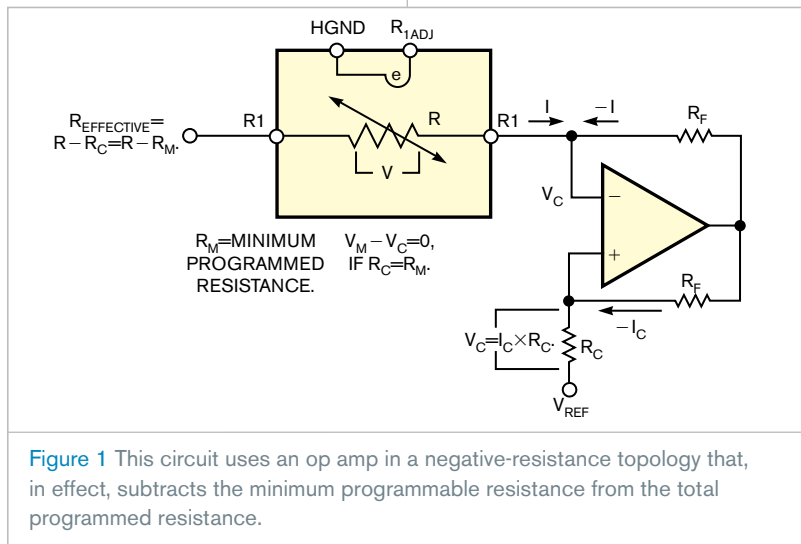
HGND $R_{1ADJ}$

e

$R_{EFFECTIVE}$= $R-R_C$=$R-R_M$.

R1

R

R1

V

I

$-I$

$R_F$

$V_C$

$-$

$+$

$R_M$=MINIMUM PROGRAMMED RESISTANCE.

$V_M-V_C$=0, IF $R_C$=$R_M$.

$R_F$

$-I_C$

$V_C$=$I_C \times R_C$.

$R_C$

$V_{REF}$

Figure 1 This circuit uses an op amp in a negative-resistance topology that, in effect, subtracts the minimum programmable resistance from the total programmed resistance.